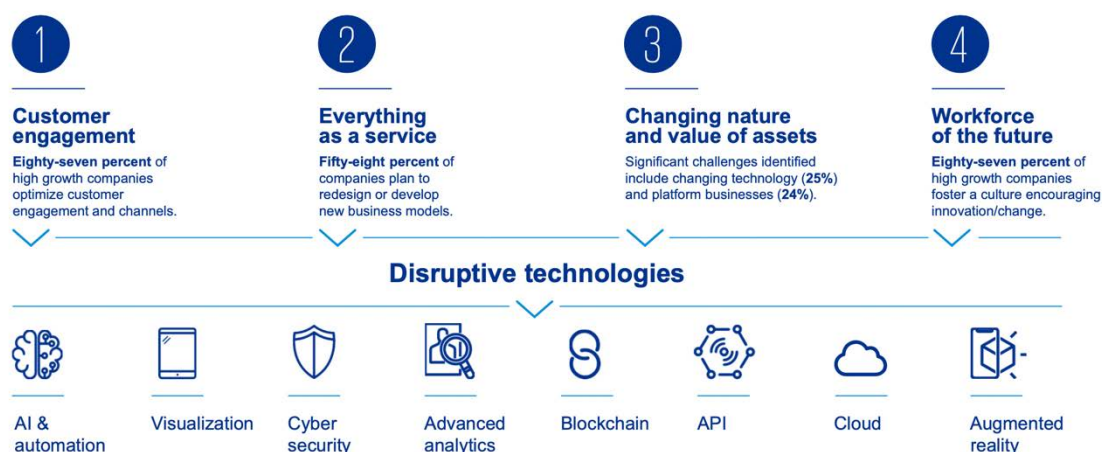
1

Customer engagement

**Eighty-seven percent** of high growth companies optimize customer engagement and channels.

2

Everything as a service

**Fifty-eight percent** of companies plan to redesign or develop new business models.

3

Changing nature and value of assets

Significant challenges identified include changing technology (**25%**) and platform businesses (**24%**).

4

Workforce of the future

**Eighty-seven percent** of high growth companies foster a culture encouraging innovation/change.

Disruptive technologies

AI & automation

Visualization

Cyber security

Advanced analytics

Blockchain

API

Cloud

Augmented reality